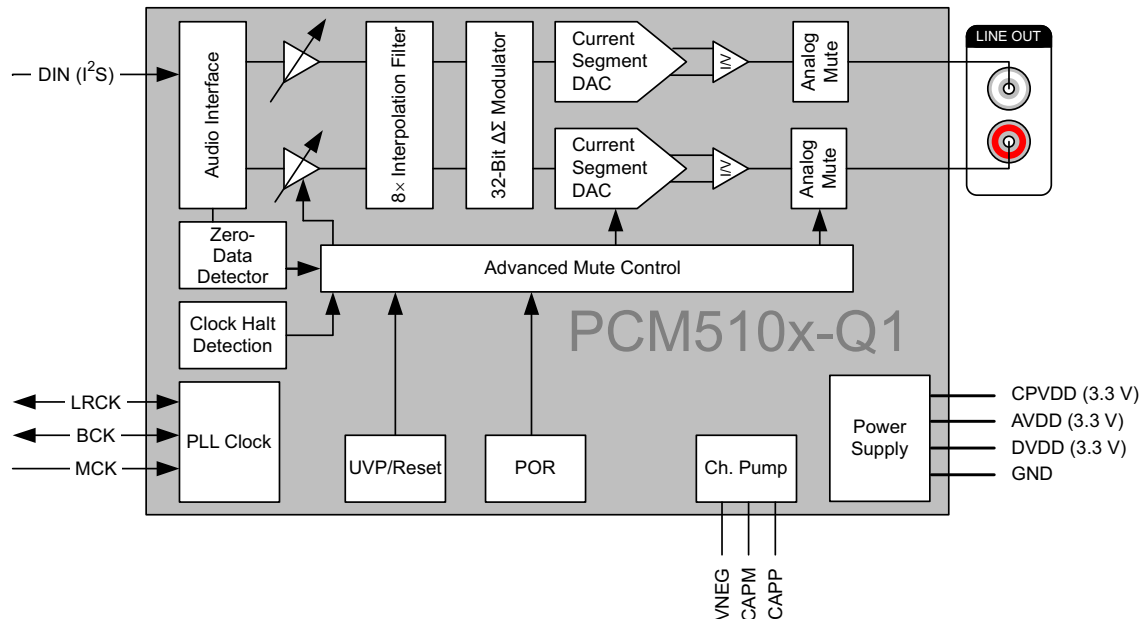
DIN ($I^2S$)

Audio Interface

8× Interpolation Filter

32-Bit $\Delta\Sigma$ Modulator

Current Segment DAC

I/V

Analog Mute

LINE OUT

Current Segment DAC

I/V

Analog Mute

Zero-Data Detector

Advanced Mute Control

Clock Halt Detection

PCM510x-Q1

LRCK

BCK

MCK

PLL Clock

UVP/Reset

POR

Ch. Pump

Power Supply

CPVDD (3.3 V)

AVDD (3.3 V)

DVDD (3.3 V)

GND

VNEG

CAPM

CAPP